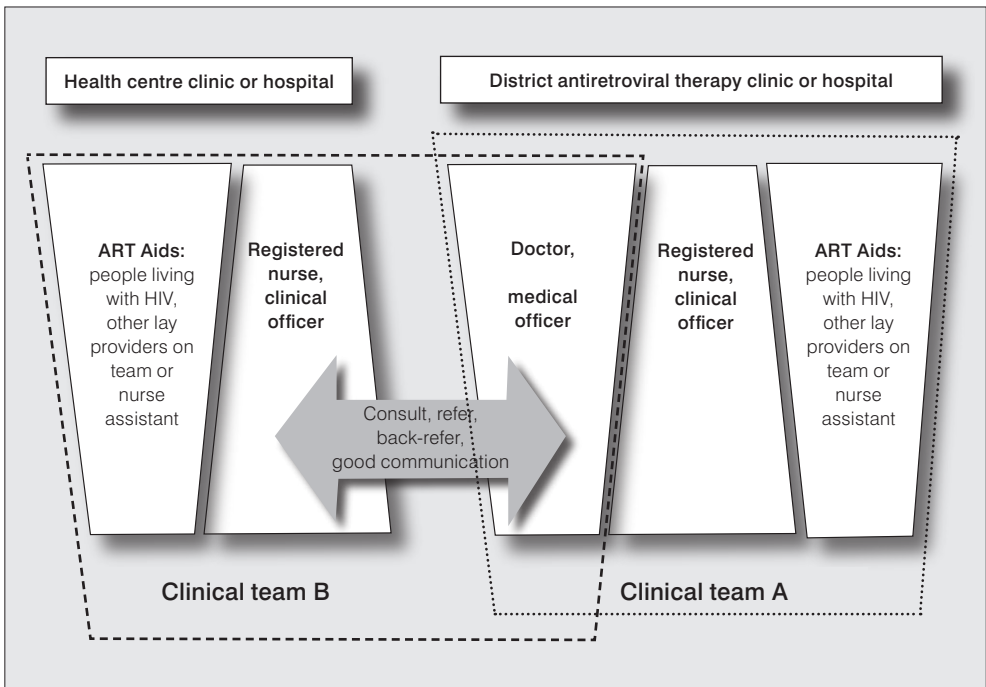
Health centre clinic or hospital

District antiretroviral therapy clinic or hospital

ART Aids: people living with HIV, other lay providers on team or nurse assistant

Registered nurse, clinical officer

Doctor, medical officer

Registered nurse, clinical officer

ART Aids: people living with HIV, other lay providers on team or nurse assistant

Consult, refer, back-refer, good communication

Clinical team B

Clinical team A